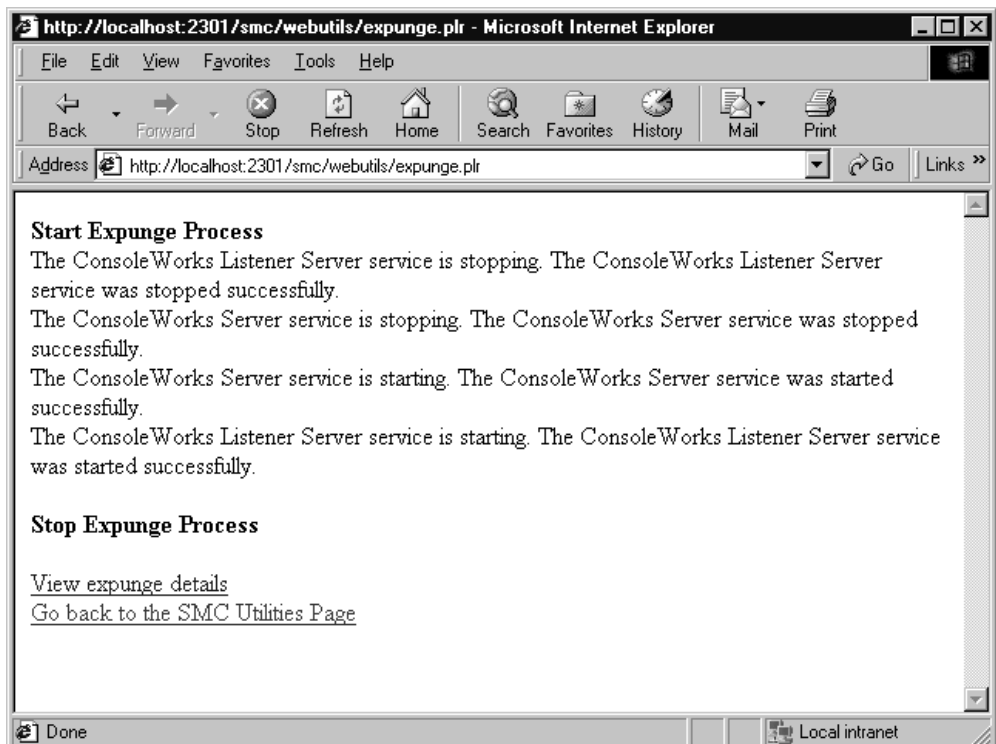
http://localhost:2301/smc/webutils/expunge.plr - Microsoft Internet Explorer

File Edit View Favorites Tools Help

Back Forward Stop Refresh Home Search Favorites History Mail Print

Address http://localhost:2301/smc/webutils/expunge.plr Go Links »

**Start Expunge Process**
The ConsoleWorks Listener Server service is stopping. The ConsoleWorks Listener Server service was stopped successfully.
The ConsoleWorks Server service is stopping. The ConsoleWorks Server service was stopped successfully.
The ConsoleWorks Server service is starting. The ConsoleWorks Server service was started successfully.
The ConsoleWorks Listener Server service is starting. The ConsoleWorks Listener Server service was started successfully.

**Stop Expunge Process**

View expunge details
Go back to the SMC Utilities Page

Done Local intranet